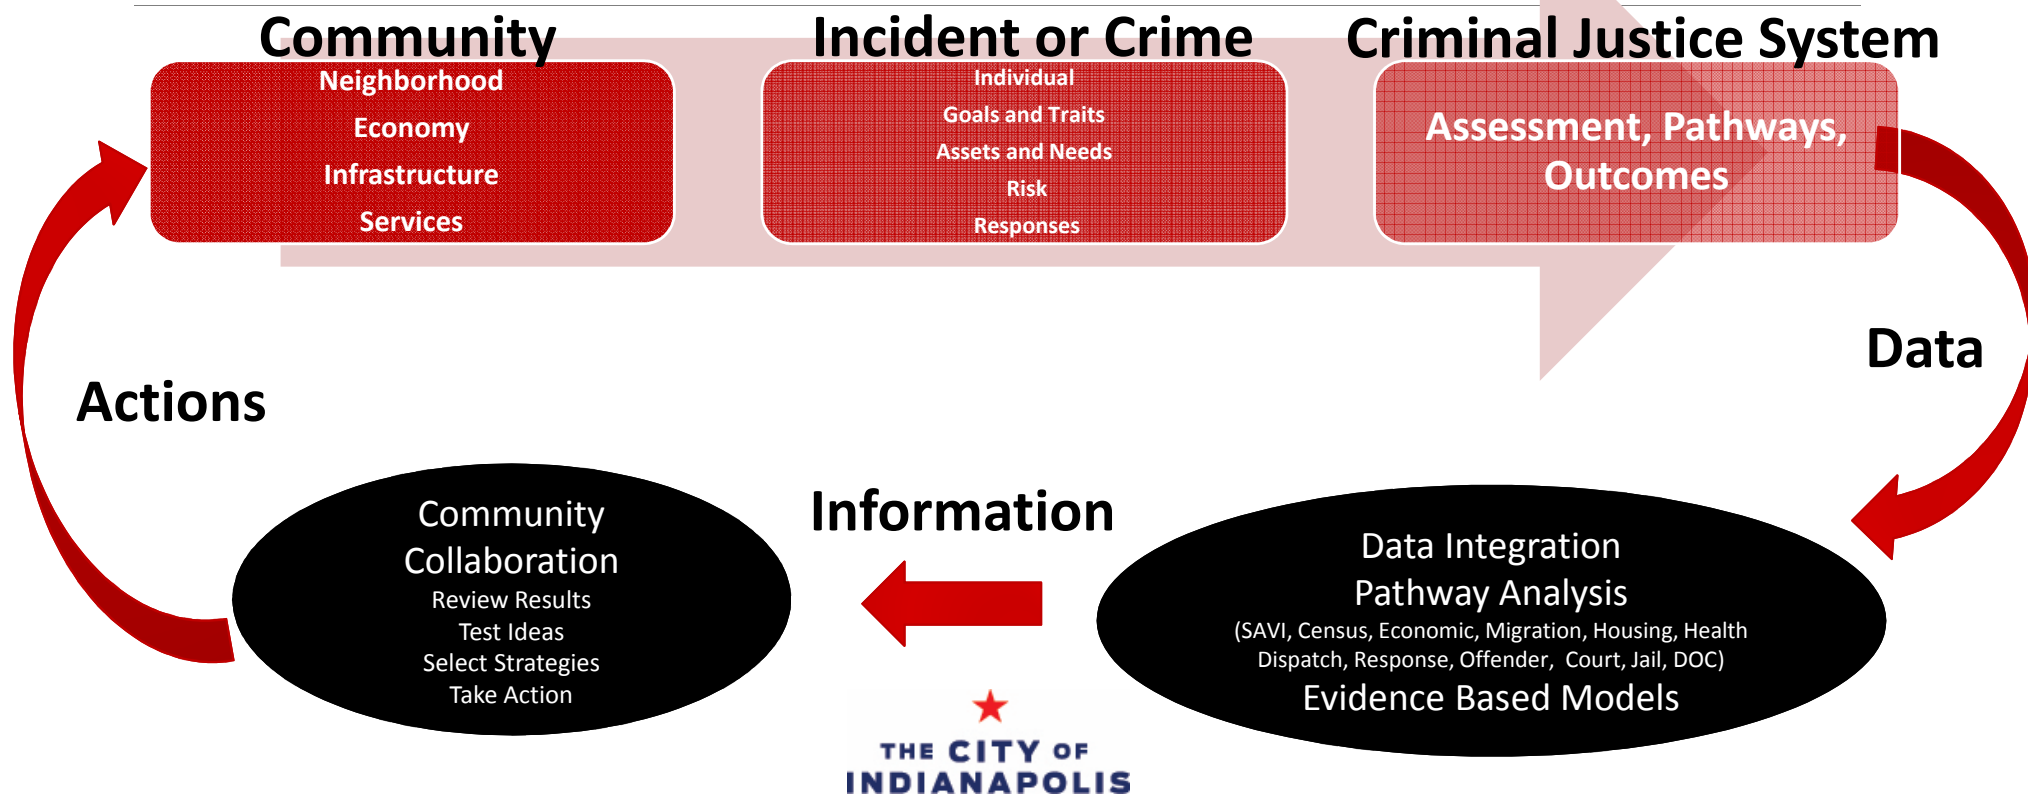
Community

Neighborhood
Economy
Infrastructure
Services

Incident or Crime

Individual
Goals and Traits
Assets and Needs
Risk
Responses

Criminal Justice System

Assessment, Pathways, Outcomes

Data

Actions

Information

Community Collaboration
Review Results
Test Ideas
Select Strategies
Take Action

Data Integration
Pathway Analysis
(SAVI, Census, Economic, Migration, Housing, Health Dispatch, Response, Offender, Court, Jail, DOC)
Evidence Based Models

THE CITY OF INDIANAPOLIS